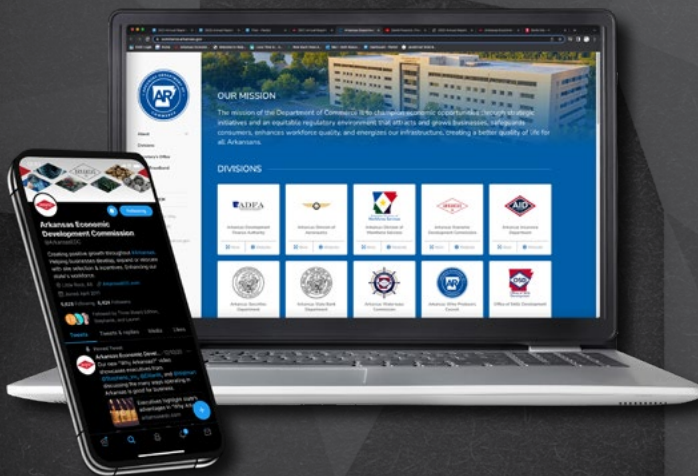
OUR MISSION

The mission of the Department of Commerce is to champion economic opportunities through strategic initiatives and an equitable regulatory environment that attracts and grows businesses, safeguards consumers, enhances workforce quality, and energizes our infrastructure, creating a better quality of life for all Arkansans.

DIVISIONS

ADFA

AID

Arkansas Development Finance Authority

Arkansas Division of Aeronautics

Arkansas Division of Workforce Services

Arkansas Insurance Department

Arkansas Securities Department

Arkansas State Bank Department

Arkansas Waterways Commission

Office of Skills Development

About

Divisions

Arkansas Economic Development Commission

@ArkansasEDC

Creating positive growth throughout Arkansas. Helping businesses develop, expand or relocate with site selection & incentives. Enhancing our state's workforce.

Little Rock, AR

ArkansasEDC.com

Joined April 2011

Follow

Tweets

Tweets & replies

Media

Likes

Pinned Tweet

Arkansas Economic Devel...

Our new "Why Arkansas?" video showcases executives from discussing the many ways operating in Arkansas is good for business.

Executives highlight state's advantages in "Why Arkansas?"

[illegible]